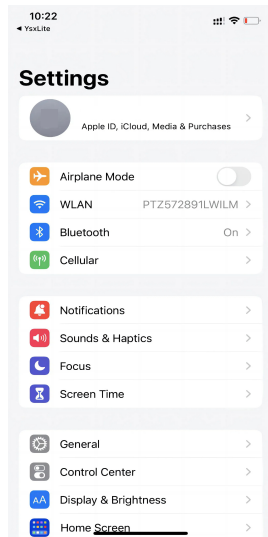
10:22
◀ YsxLite

Settings

Apple ID, iCloud, Media & Purchases

Airplane Mode
WLAN PTZ572891LWILM
Bluetooth On
Cellular

Notifications
Sounds & Haptics
Focus
Screen Time

General
Control Center
Display & Brightness
Home Screen